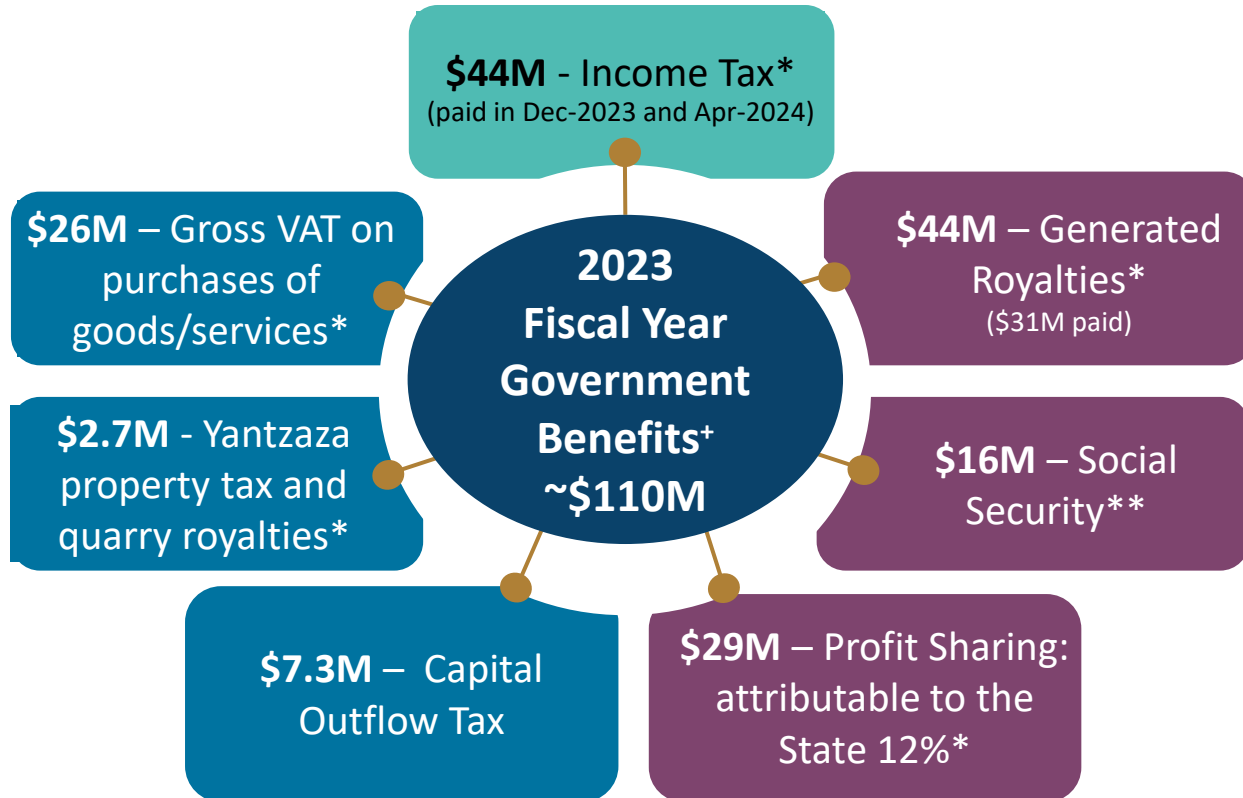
**$44M** - Income Tax*
(paid in Dec-2023 and Apr-2024)

**$26M** – Gross VAT on purchases of goods/services*

**2023 Fiscal Year Government Benefits⁺ ~$110M**

**$44M** – Generated Royalties*
($31M paid)

**$2.7M** - Yantzaza property tax and quarry royalties*

**$16M** – Social Security**

**$7.3M** – Capital Outflow Tax

**$29M** – Profit Sharing: attributable to the State 12%*